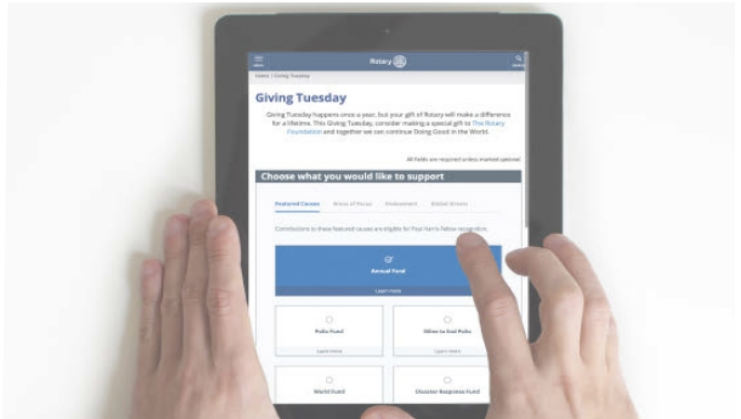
Menu
Rotary
Search

Home | Giving Tuesday

Giving Tuesday

Giving Tuesday happens once a year, but your gift of Rotary will make a difference for a lifetime. This Giving Tuesday, consider making a special gift to The Rotary Foundation and together we can continue Doing Good in the World.

All fields are required unless marked optional

Choose what you would like to support

Featured Causes
Areas of Focus
Endowment
Global Grants

Contributions to these featured causes are eligible for Paul Harris Fellow recognition.

Annual Fund
Learn more

Polio Fund
Learn more

Allow to End Polio
Learn more

World Fund

Disaster Response Fund